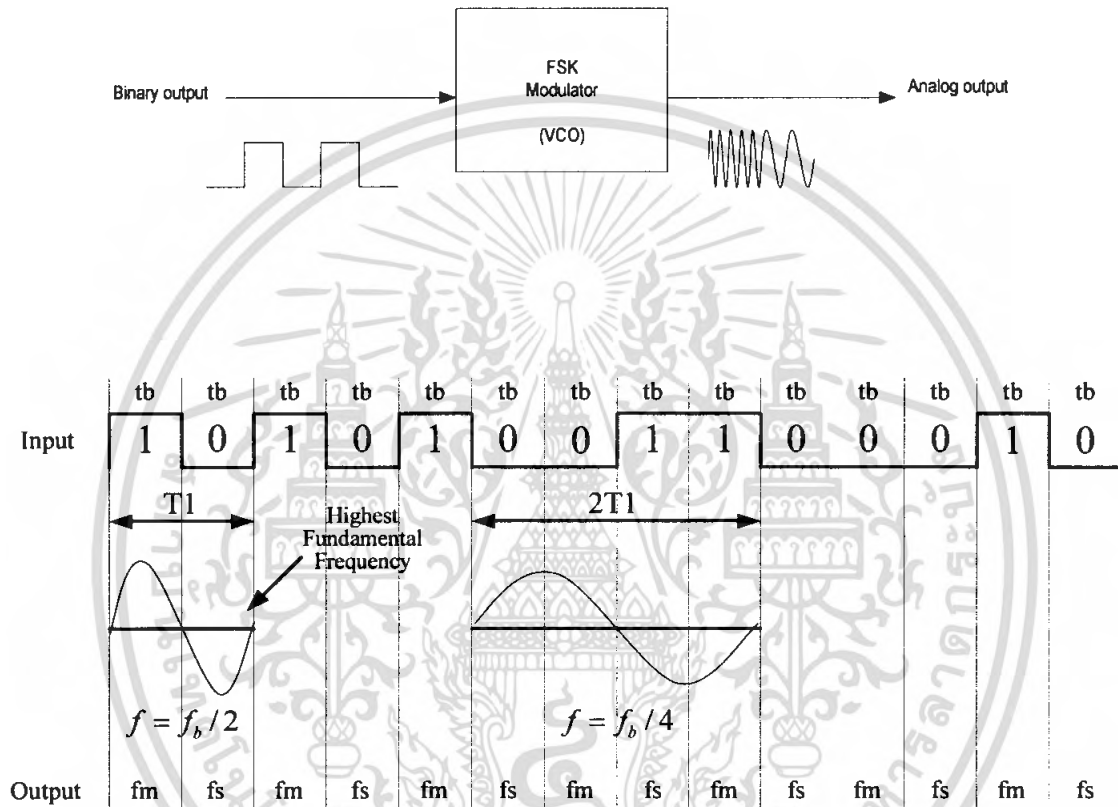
Binary output

FSK Modulator

(VCO)

Analog output

tb tb tb tb tb tb tb tb tb tb tb tb tb tb

Input 1 0 1 0 1 0 0 1 1 0 0 0 1 0

T1

Highest Fundamental Frequency

2T1

$f = f_b / 2$

$f = f_b / 4$

Output fm fs fm fs fm fs fm fs fm fs fm fs fm fs